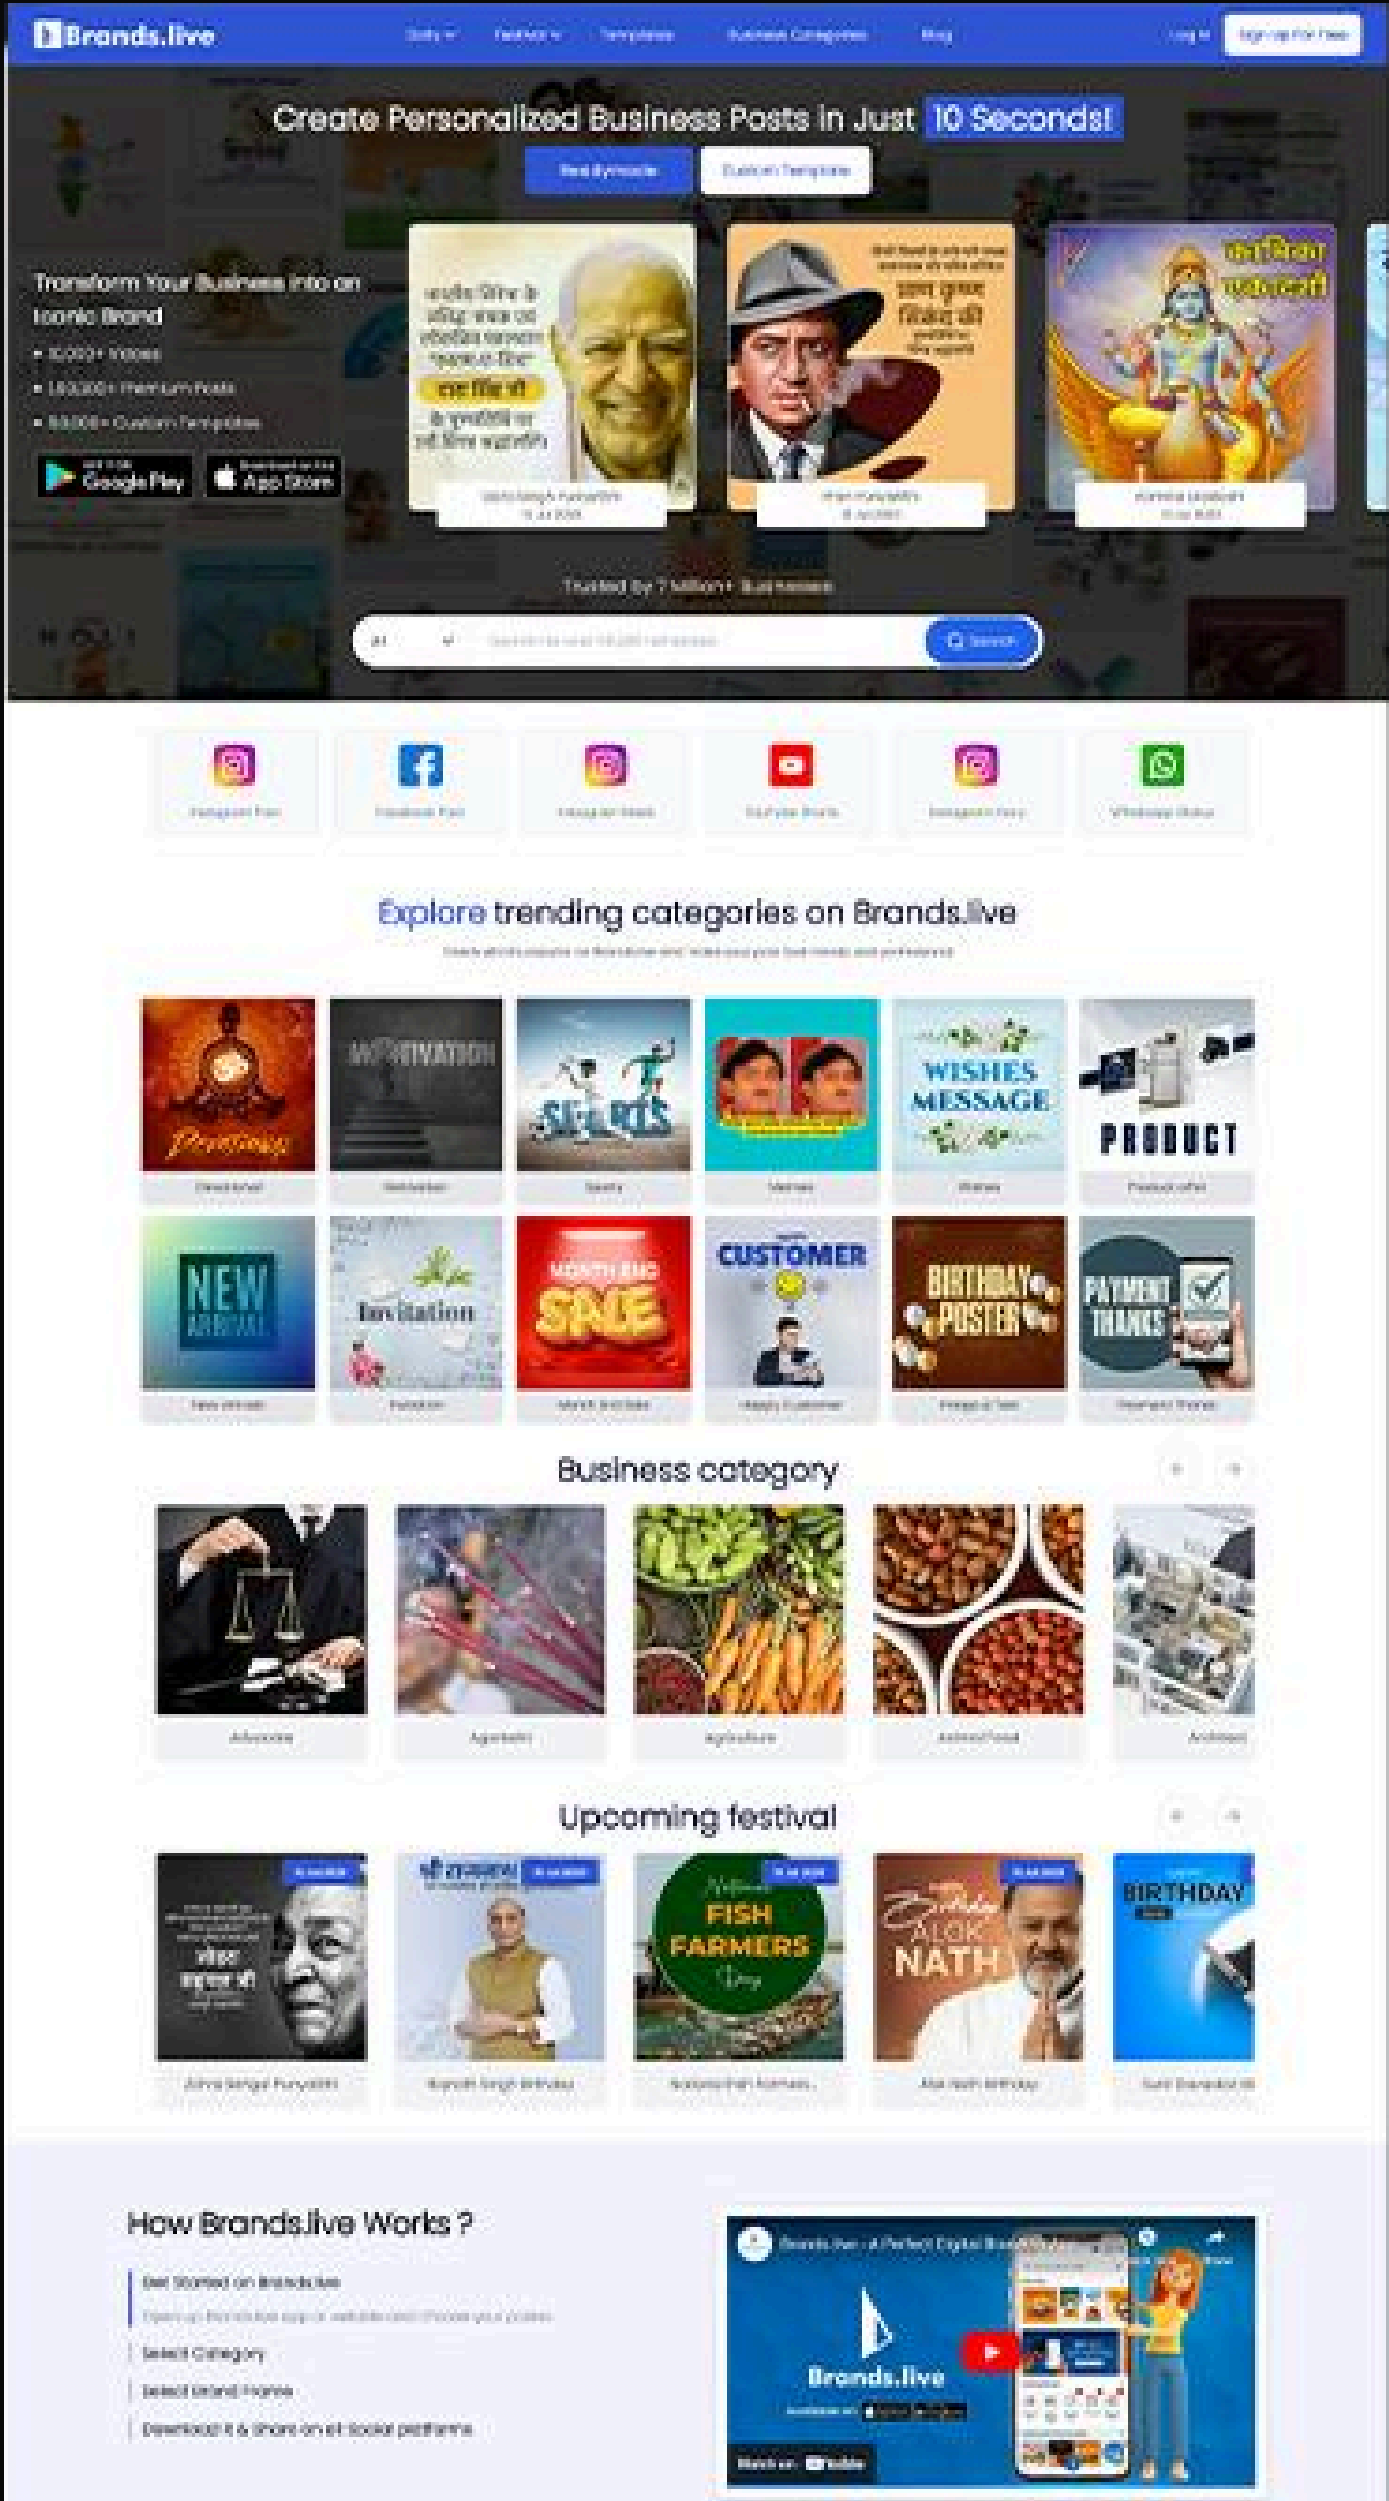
Brands.live

Daily
Festival
Templates
Business Categories
Blog
Log in
Sign up For Free

Create Personalized Business Posts in Just 10 Seconds!

Readymade
Custom Template

Transform Your Business into an Iconic Brand

• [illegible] Videos
• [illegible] Premium Posts
• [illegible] Custom Templates

GET IT ON Google Play
Download on the App Store

Trusted By 7 Million+ Businesses

All
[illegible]
Search

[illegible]
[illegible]
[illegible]
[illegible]
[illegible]
WhatsApp Status

Explore trending categories on Brands.live

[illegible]

MOTIVATION
SPORTS
WISHES MESSAGE
PRODUCT
Devotional
Motivation
Sports
Memes
Wishes
Product offer

NEW ARRIVAL
Invitation
MONTH END SALE
CUSTOMER
BIRTHDAY POSTER
PAYMENT THANKS
New Arrivals
Invitation
Month End Sale
Happy Customer
Birthday Poster
Payment Thanks

Business category

Advocate
Agarbatti
Agriculture
Animal Food
Architect

Upcoming festival

FISH FARMERS
Birthday ALOK NATH
BIRTHDAY
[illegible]
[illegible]
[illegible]
Alok Nath Birthday
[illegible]

How Brands.live Works ?

Get Started on Brands.live
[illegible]
Select Category
Select Brand Frame
Download it & share on all social platforms

Brands.live - A Perfect Digital Branding App
Brands.live
Watch on YouTube